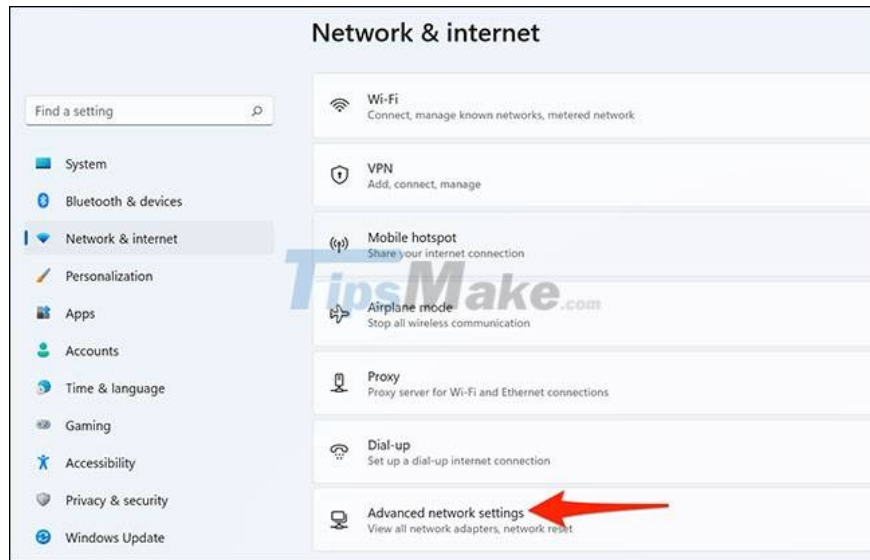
Network & internet

Find a setting

System
Bluetooth & devices
Network & internet
Personalization
Apps
Accounts
Time & language
Gaming
Accessibility
Privacy & security
Windows Update

Wi-Fi
Connect, manage known networks, metered network

VPN
Add, connect, manage

Mobile hotspot
Share your internet connection

Airplane mode
Stop all wireless communication

Proxy
Proxy server for Wi-Fi and Ethernet connections

Dial-up
Set up a dial-up internet connection

Advanced network settings
View all network adapters, network reset

TipsMake.com